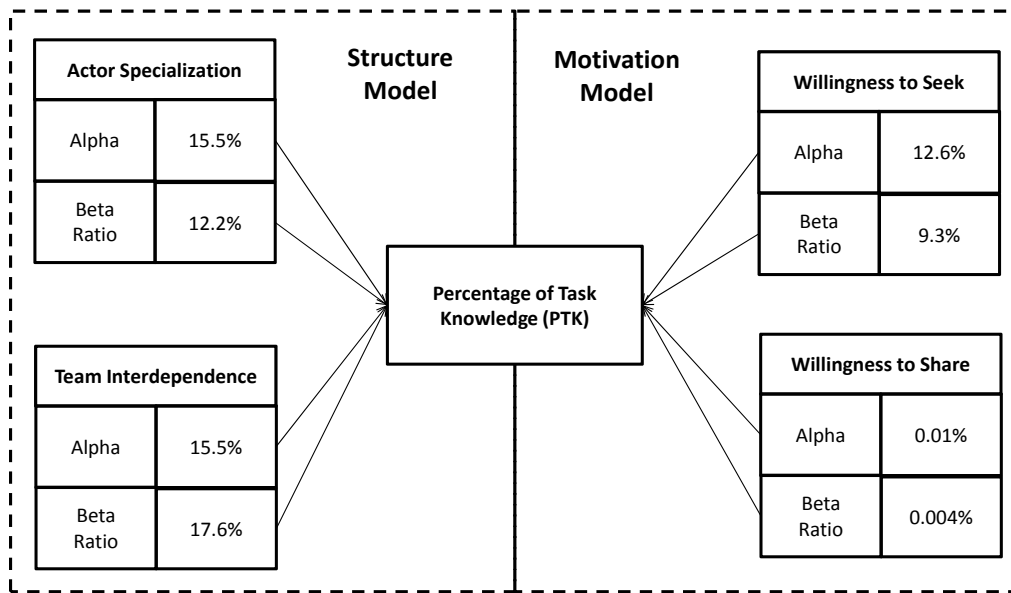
Structure Model

| Actor Specialization | |
|---|---|
| Alpha | 15.5% |
| Beta Ratio | 12.2% |

| Team Interdependence | |
|---|---|
| Alpha | 15.5% |
| Beta Ratio | 17.6% |

Percentage of Task Knowledge (PTK)

Motivation Model

| Willingness to Seek | |
|---|---|
| Alpha | 12.6% |
| Beta Ratio | 9.3% |

| Willingness to Share | |
|---|---|
| Alpha | 0.01% |
| Beta Ratio | 0.004% |